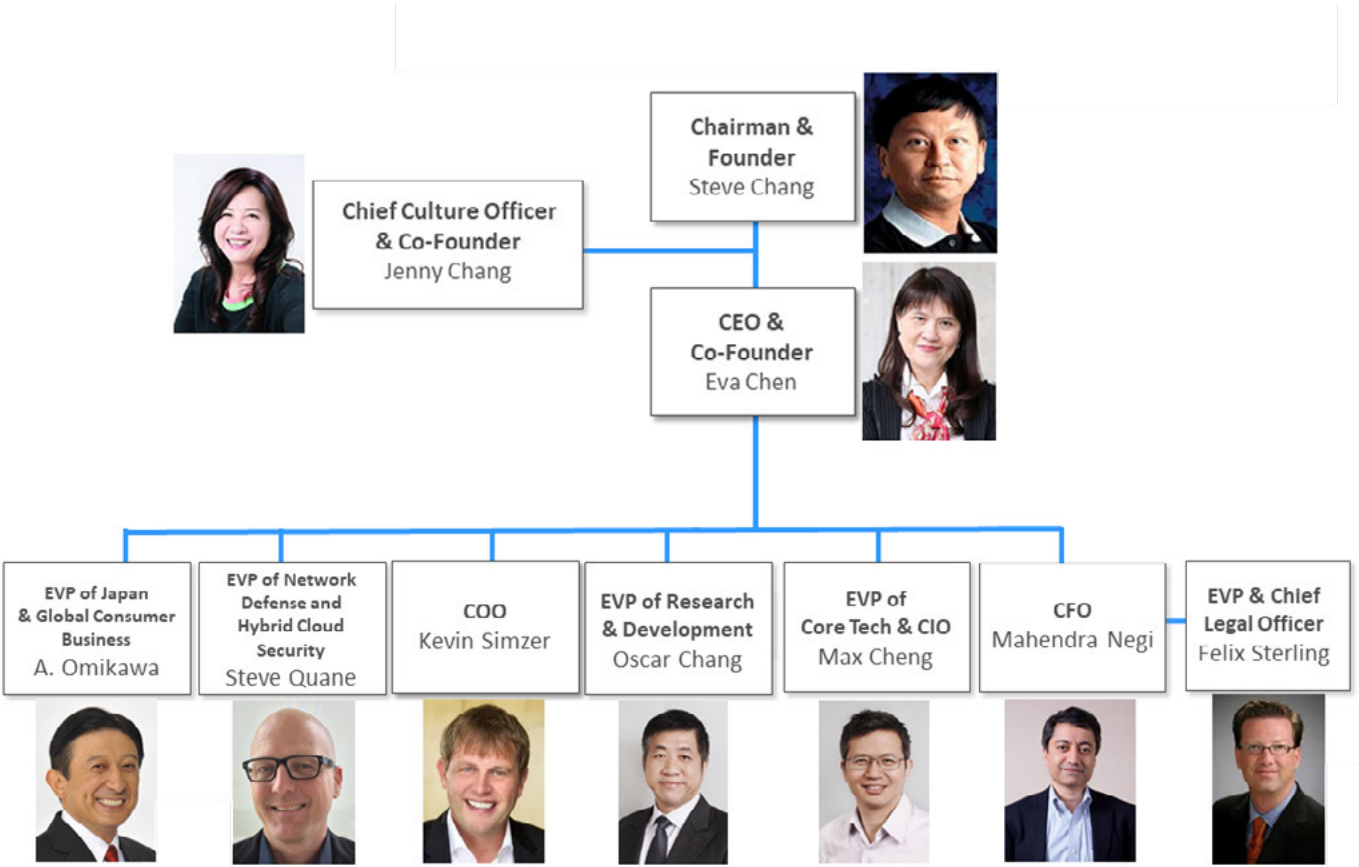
Chairman & Founder
Steve Chang

Chief Culture Officer & Co-Founder
Jenny Chang

CEO & Co-Founder
Eva Chen

EVP of Japan & Global Consumer Business
A. Omikawa

EVP of Network Defense and Hybrid Cloud Security
Steve Quane

COO
Kevin Simzer

EVP of Research & Development
Oscar Chang

EVP of Core Tech & CIO
Max Cheng

CFO
Mahendra Negi

EVP & Chief Legal Officer
Felix Sterling